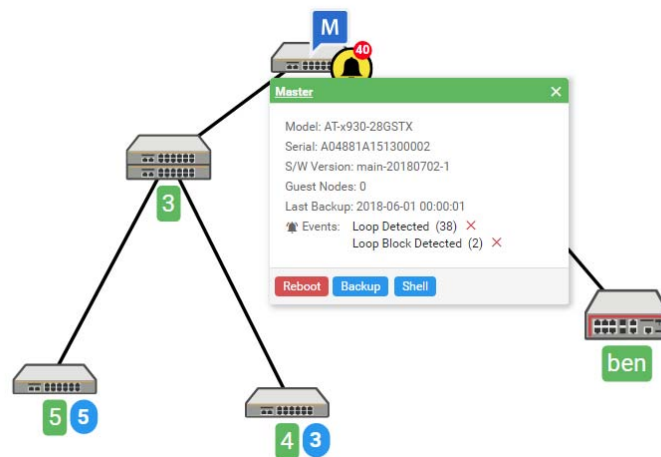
M
40
Master ×
Model: AT-x930-28GSTX
Serial: A04881A151300002
S/W Version: main-20180702-1
Guest Nodes: 0
Last Backup: 2018-06-01 00:00:01
Events: Loop Detected (38) ×
Loop Block Detected (2) ×
Reboot Backup Shell
3
ben
5 5
4 3